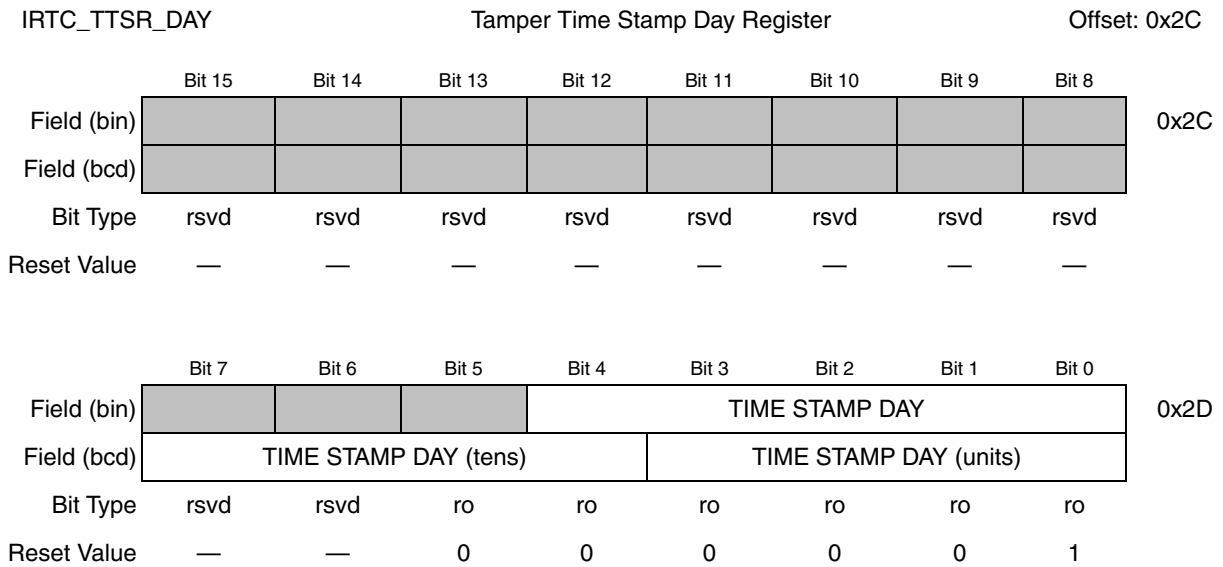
IRTC_TTSR_DAY Tamper Time Stamp Day Register Offset: 0x2C

| | Bit 15 | Bit 14 | Bit 13 | Bit 12 | Bit 11 | Bit 10 | Bit 9 | Bit 8 | |
|---|---|---|---|---|---|---|---|---|---|
| Field (bin) | | | | | | | | | 0x2C |
| Field (bcd) | | | | | | | | | |
| Bit Type | rsvd | rsvd | rsvd | rsvd | rsvd | rsvd | rsvd | rsvd | |
| Reset Value | — | — | — | — | — | — | — | — | |

| | Bit 7 | Bit 6 | Bit 5 | Bit 4 | Bit 3 | Bit 2 | Bit 1 | Bit 0 | |
|---|---|---|---|---|---|---|---|---|---|
| Field (bin) | | | | TIME STAMP DAY | | | | | 0x2D |
| Field (bcd) | TIME STAMP DAY (tens) | | | | TIME STAMP DAY (units) | | | | |
| Bit Type | rsvd | rsvd | ro | ro | ro | ro | ro | ro | |
| Reset Value | — | — | 0 | 0 | 0 | 0 | 0 | 1 | |